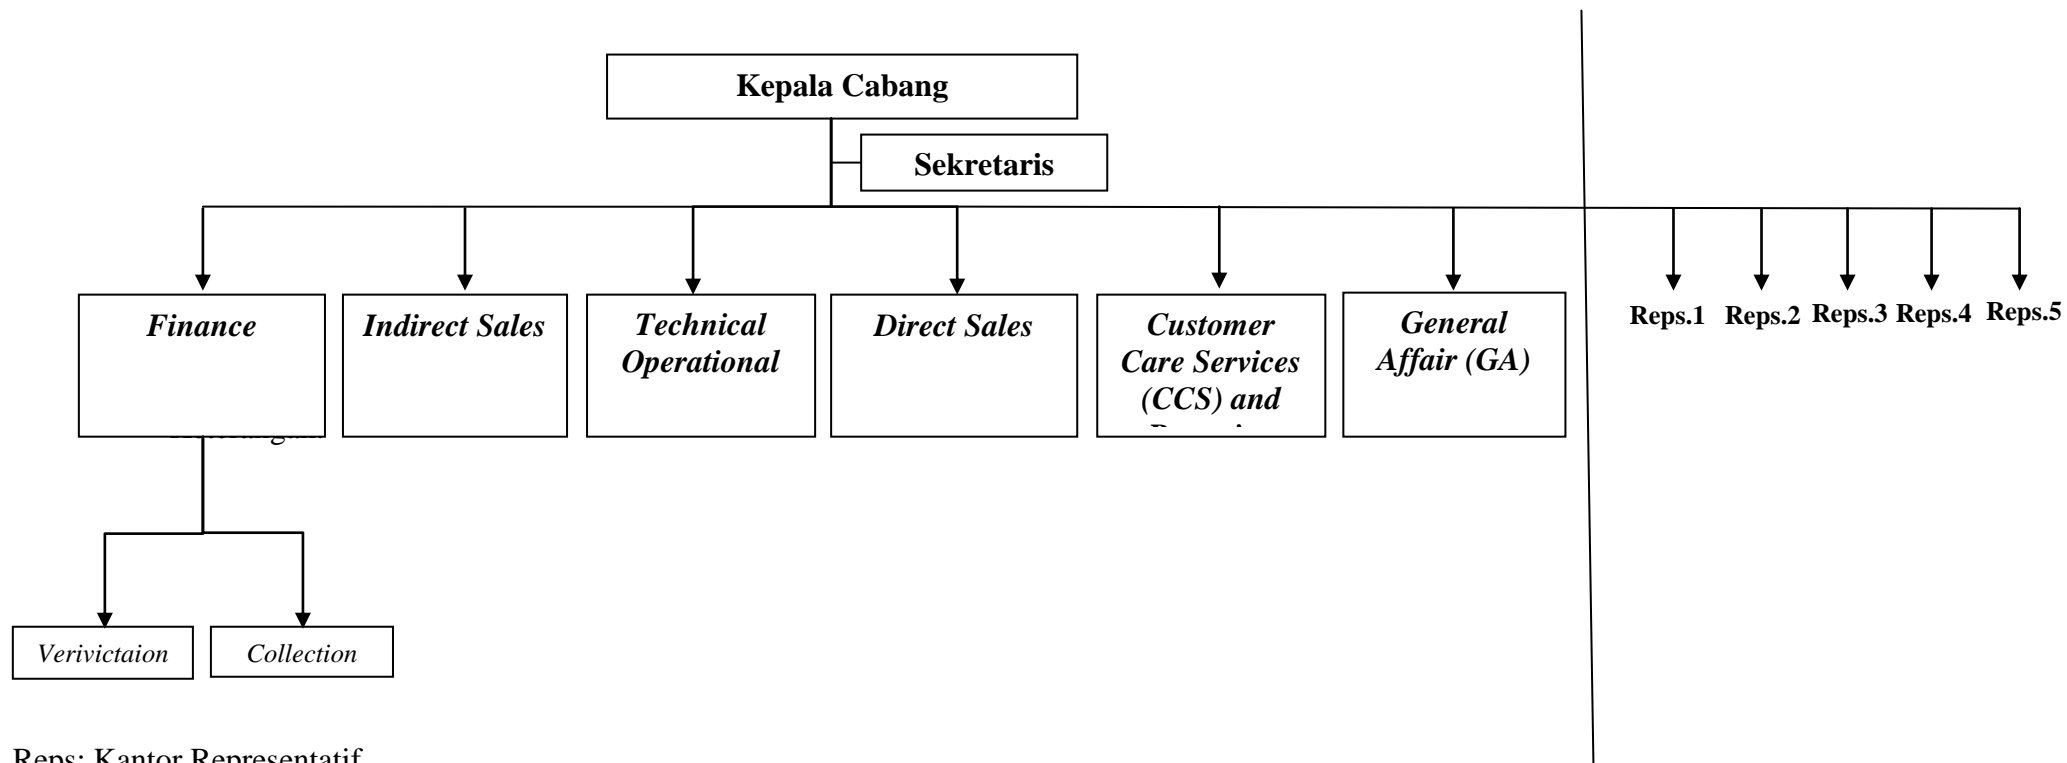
Kepala Cabang

Sekretaris

Finance

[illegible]

Indirect Sales

Technical Operational

Direct Sales

Customer Care Services (CCS) and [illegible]

General Affair (GA)

Reps.1 Reps.2 Reps.3 Reps.4 Reps.5

Verivictaion

Collection

Reps: Kantor Representatif